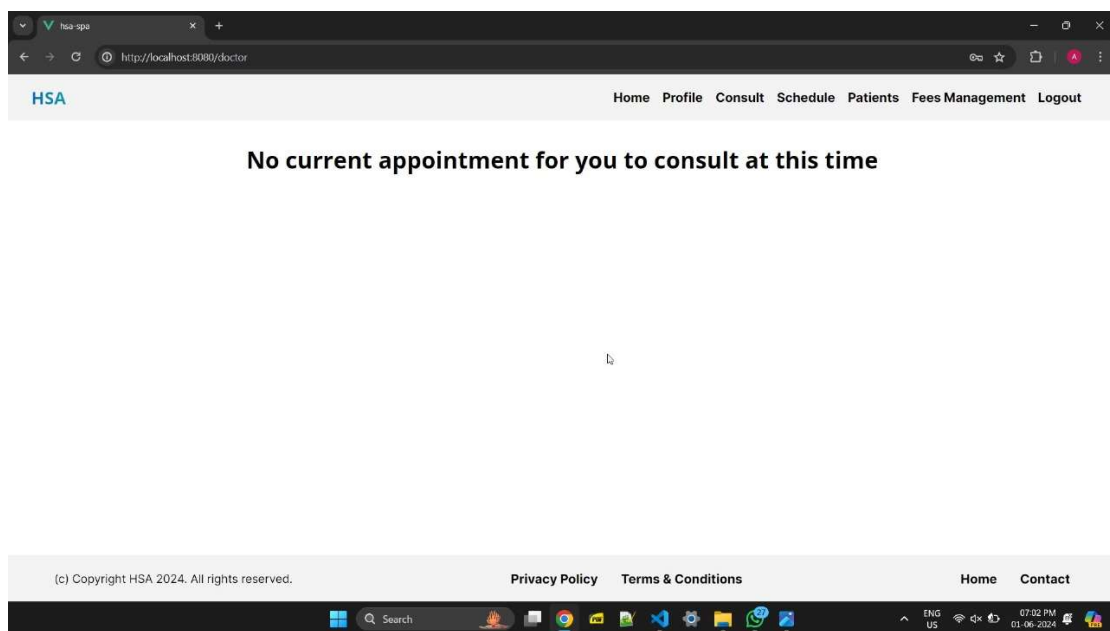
hsa-spa

http://localhost:8080/doctor

HSA

Home Profile Consult Schedule Patients Fees Management Logout

No current appointment for you to consult at this time

(c) Copyright HSA 2024. All rights reserved.

Privacy Policy Terms & Conditions

Home Contact

Search

27

ENG US

07:02 PM 01-06-2024